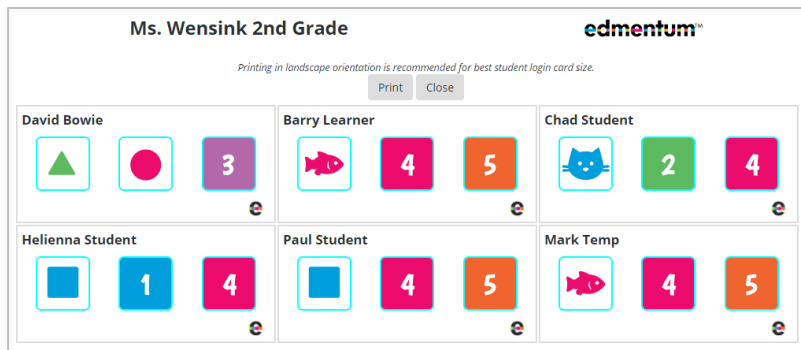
Ms. Wensink 2nd Grade

edmentum™

Printing in landscape orientation is recommended for best student login card size.

Print Close

David Bowie

3

e

Barry Learner

4 5

e

Chad Student

2 4

e

Helienna Student

1 4

e

Paul Student

4 5

e

Mark Temp

4 5

e